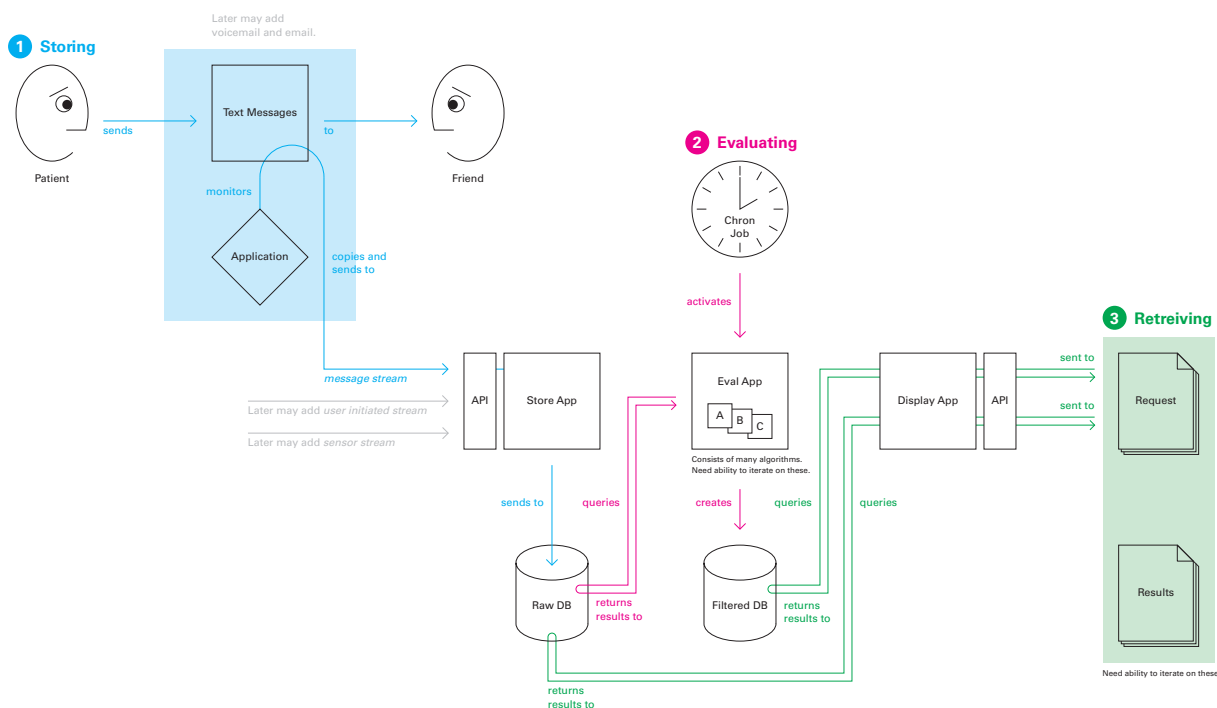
1 Storing

Later may add voicemail and email.

Text Messages

sends

to

Patient

Friend

monitors

Application

copies and sends to

2 Evaluating

Chron Job

activates

3 Retreiving

message stream

Later may add *user initiated stream*

Later may add *sensor stream*

API

Store App

Eval App

A B C

Consists of many algorithms. Need ability to iterate on these.

Display App

API

sent to

sent to

Request

sends to

queries

creates

queries

queries

Raw DB

returns results to

Filtered DB

returns results to

Results

Need ability to iterate on these

returns results to